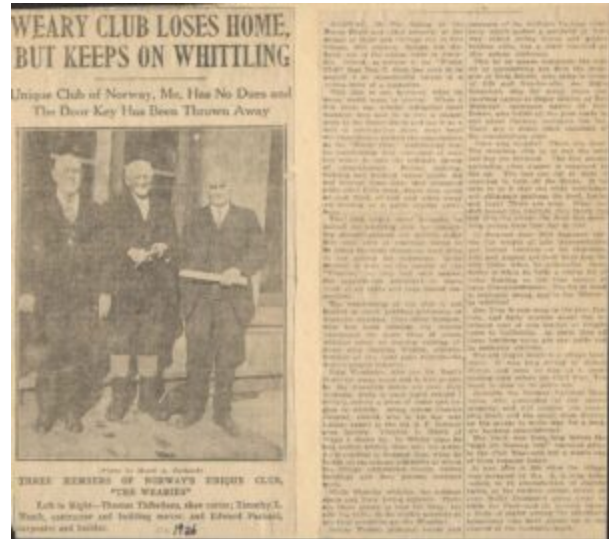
WEARY CLUB LOSES HOME, BUT KEEPS ON WHITTLING

Unique Club of Norway, Me, Has No Dues and The Door Key Has Been Thrown Away

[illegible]

THREE MEMBERS OF NORWAY'S UNIQUE CLUB, "THE WEARIES"

Left to Right—Thomas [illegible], shoe cutter; Timothy T. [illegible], contractor and building mover; and Edward Parsons, carpenter and builder.

1926

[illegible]